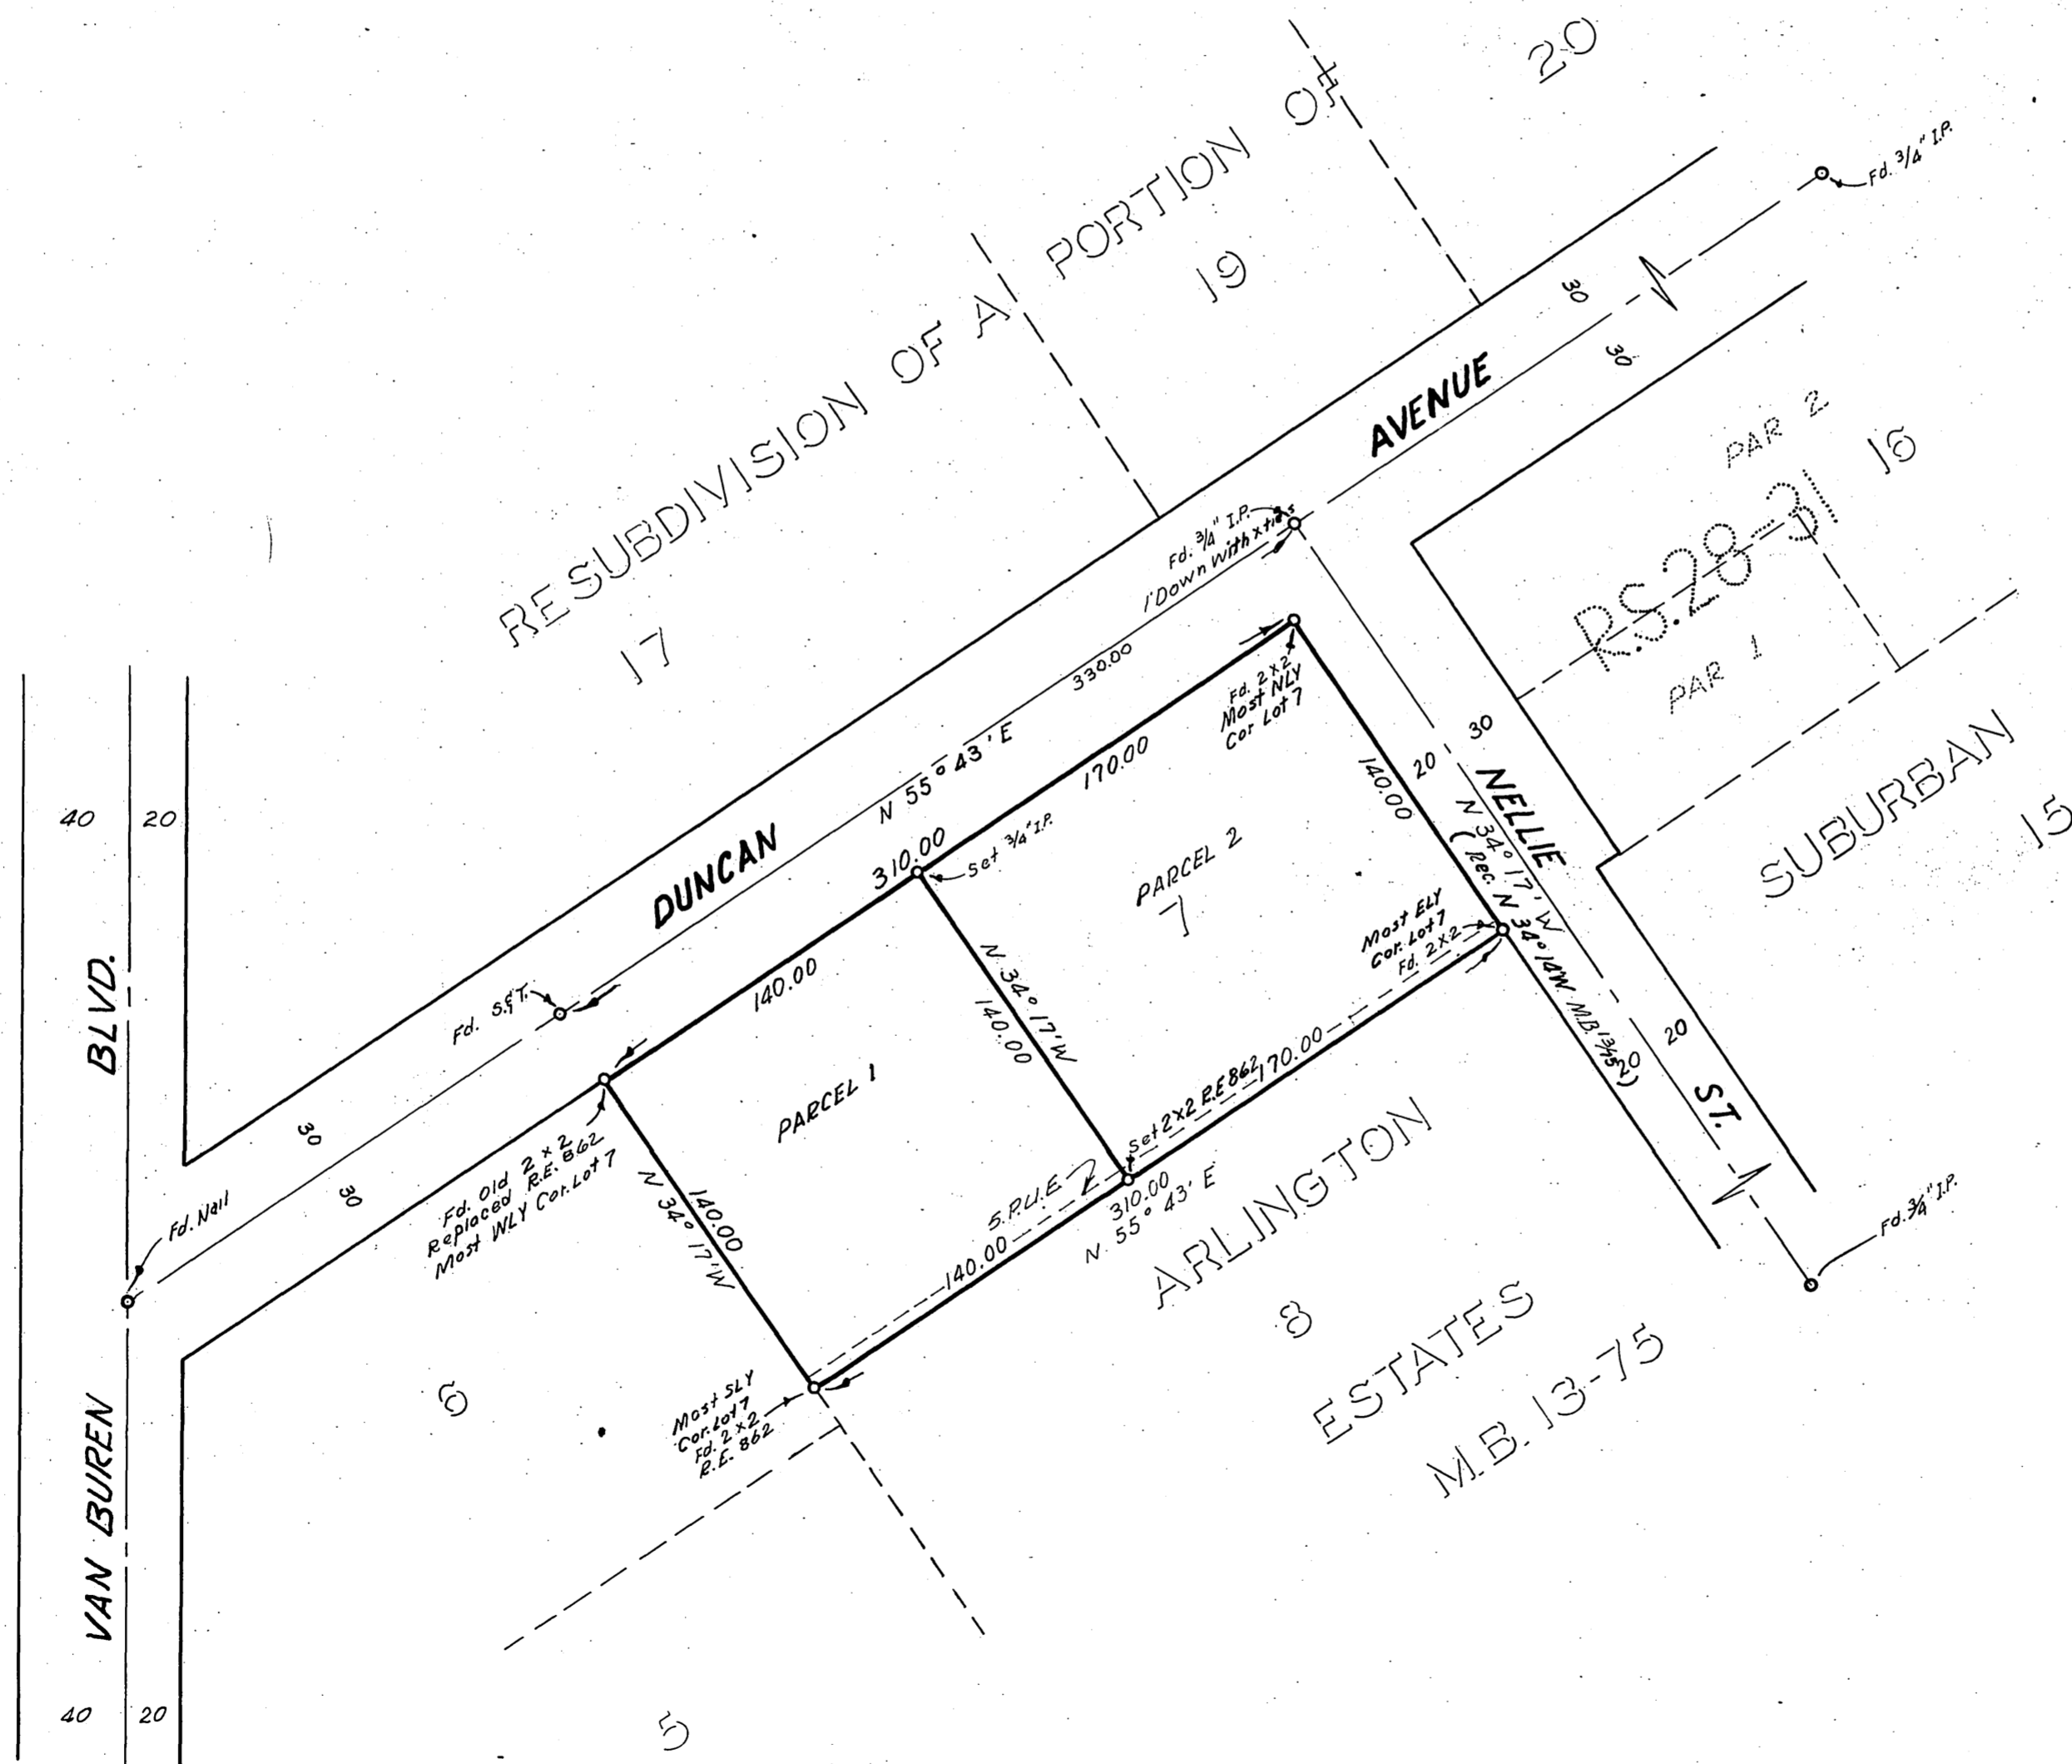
RESUBDIVISION OF A PORTION OF

20

19

17

Fd. 3/4" I.P.

30

30

AVENUE

PAR 2

16

R.S. 28-31

PAR 1

Fd. 3/4" I.P. 1' Down with x ties

330.00

Fd. 2x2 Most NLY Cor Lot 7

N 55° 43' E

170.00

DUNCAN

310.00

Set 3/4" I.P.

30

20

140.00

NELLIE

N 34° 17' W

(Rec. N 34° 14' W. M.B. 13-75)

PARCEL 2

7

SUBURBAN

15

Most ELY Cor. Lot 7 Fd. 2x2

40

20

BLVD.

Fd. S.&T.

140.00

N 34° 17' W

140.00

PARCEL 1

170.00

Set 2x2 R.E. 862

20

20

ST.

30

30

Fd. Nail

Fd. Old 2x2 Replaced R.E. 862 Most WLY Cor. Lot 7

N 34° 17' W

140.00

5' P.U.E.

310.00

N. 55° 43' E

140.00

ARLINGTON

Fd. 3/4" I.P.

8

ESTATES

M.B. 13-75

6

Most SLY Cor. Lot 7 Fd. 2x2 R.E. 862

VAN BUREN

40

20

5